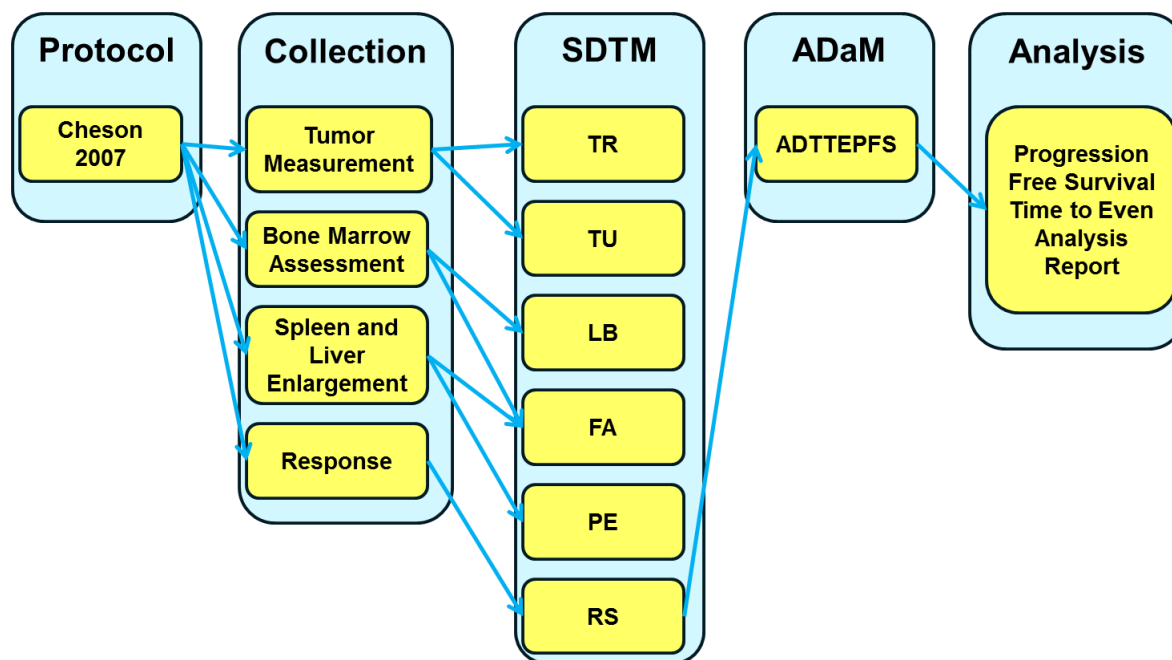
Protocol

Cheson 2007

Collection

Tumor Measurement

Bone Marrow Assessment

Spleen and Liver Enlargement

Response

SDTM

TR

TU

LB

FA

PE

RS

ADaM

ADTTEPFS

Analysis

Progression Free Survival Time to Even Analysis Report